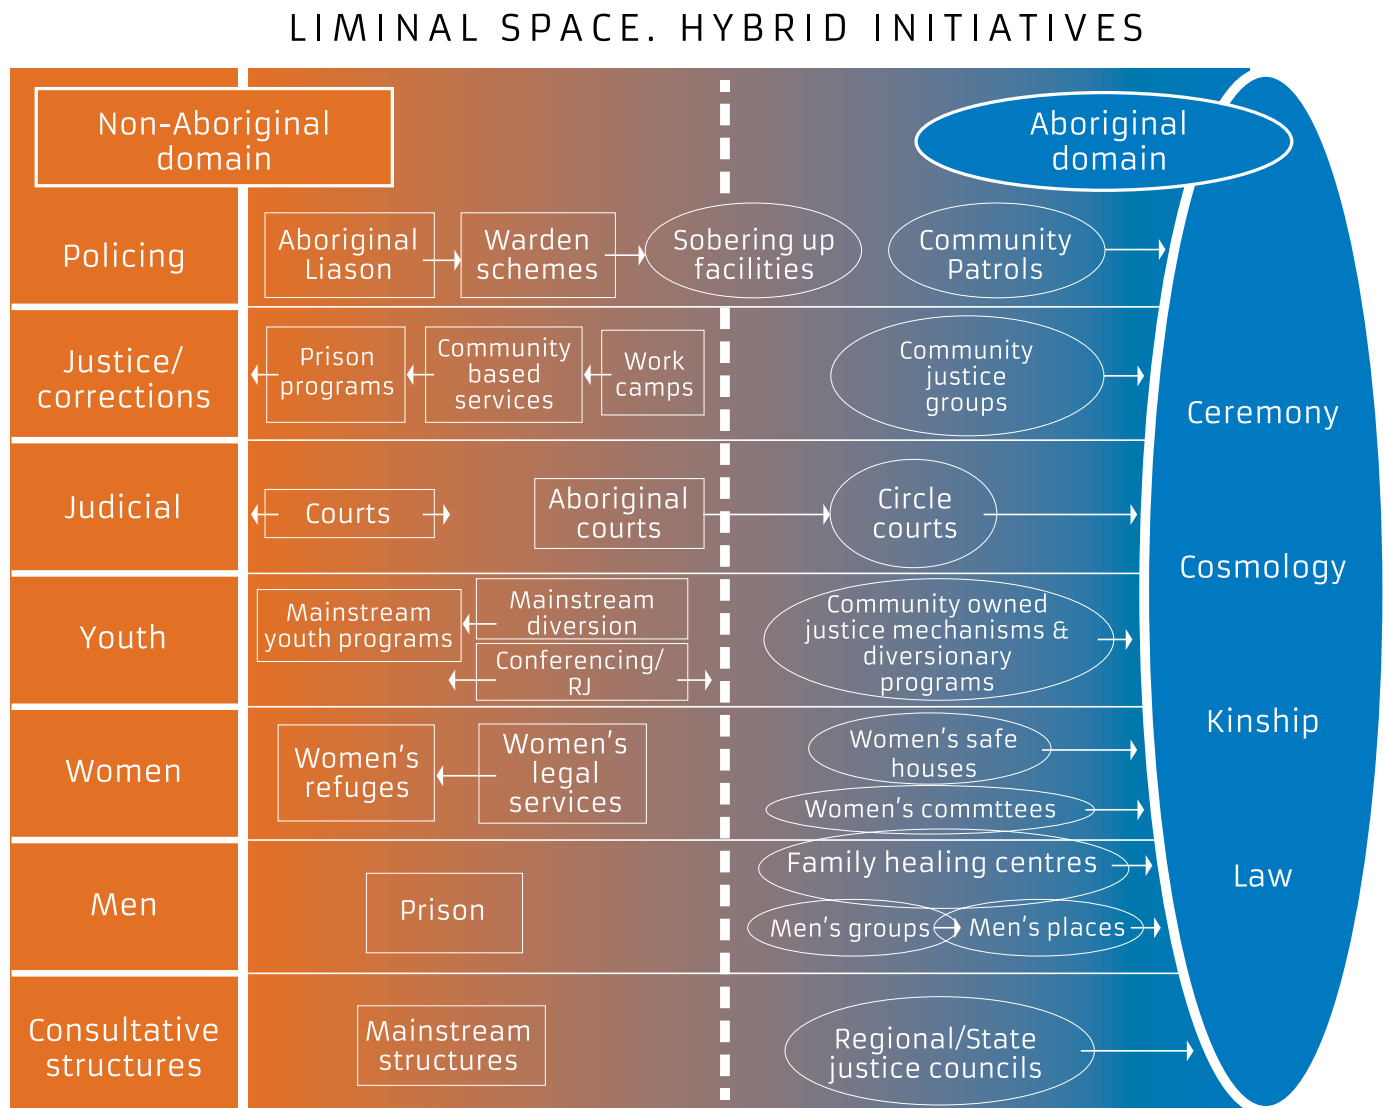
LIMINAL SPACE. HYBRID INITIATIVES

Non-Aboriginal domain

Aboriginal domain

Policing

Aboriginal Liason

Warden schemes

Sobering up facilities

Community Patrols

Justice/ corrections

Prison programs

Community based services

Work camps

Community justice groups

Judicial

Courts

Aboriginal courts

Circle courts

Youth

Mainstream youth programs

Mainstream diversion

Conferencing/ RJ

Community owned justice mechanisms & diversionary programs

Women

Women's refuges

Women's legal services

Women's safe houses

Women's commttees

Men

Prison

Family healing centres

Men's groups

Men's places

Consultative structures

Mainstream structures

Regional/State justice councils

Ceremony

Cosmology

Kinship

Law